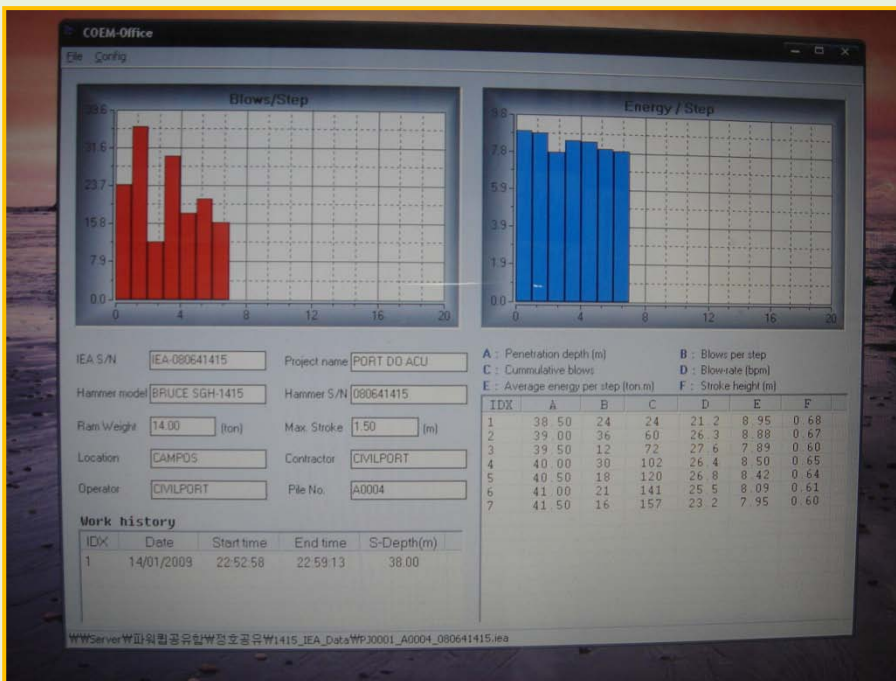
COEM-Office

File Config

Blows/Step

39.6
31.6
23.7
15.8
7.9
0.0
0 4 8 12 16 20

Energy / Step

9.8
7.8
5.9
3.9
1.9
0.0
0 4 8 12 16 20

IEA S/N IEA-080641415
Project name PORT DO ACU
Hammer model BRUCE SGH-1415
Hammer S/N 080641415
Ram Weight 14.00 (ton)
Max. Stroke 1.50 (m)
Location CAMPOS
Contractor CIVILPORT
Operator CIVILPORT
Pile No. A0004

A : Penetration depth (m)
B : Blows per step
C : Cummulative blows
D : Blow-rate (bpm)
E : Average energy per step (ton.m)
F : Stroke height (m)

| IDX | A | B | C | D | E | F |
|---|---|---|---|---|---|---|
| 1 | 38.50 | 24 | 24 | 21.2 | 8.95 | 0.68 |
| 2 | 39.00 | 36 | 60 | 26.3 | 8.88 | 0.67 |
| 3 | 39.50 | 12 | 72 | 27.6 | 7.89 | 0.60 |
| 4 | 40.00 | 30 | 102 | 26.4 | 8.50 | 0.65 |
| 5 | 40.50 | 18 | 120 | 26.8 | 8.42 | 0.64 |
| 6 | 41.00 | 21 | 141 | 25.5 | 8.09 | 0.61 |
| 7 | 41.50 | 16 | 157 | 23.2 | 7.95 | 0.60 |

Work history

| IDX | Date | Start time | End time | S-Depth(m) |
|---|---|---|---|---|
| 1 | 14/01/2009 | 22:52:58 | 22:59:13 | 38.00 |

₩₩Server₩파워컴공유함₩정호공유₩1415_IEA_Data₩P30001_A0004_080641415.iea